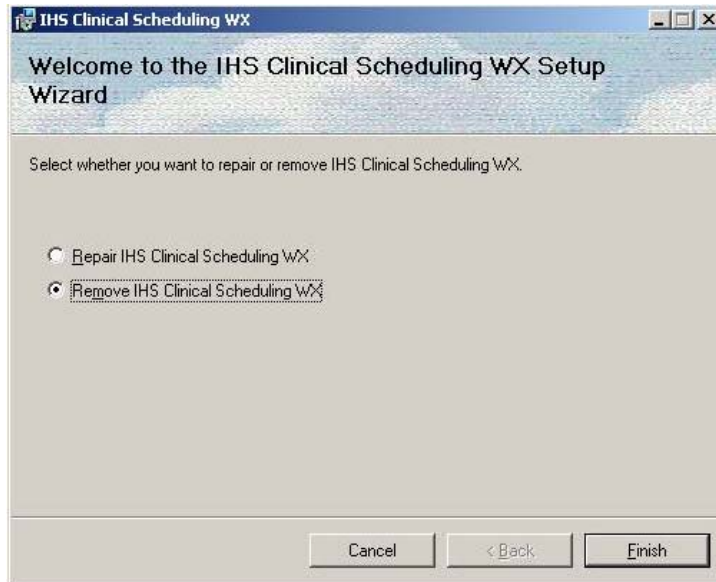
IHS Clinical Scheduling WX

Welcome to the IHS Clinical Scheduling WX Setup Wizard

Select whether you want to repair or remove IHS Clinical Scheduling WX.

Repair IHS Clinical Scheduling WX

Remove IHS Clinical Scheduling WX

Cancel

< Back

Finish